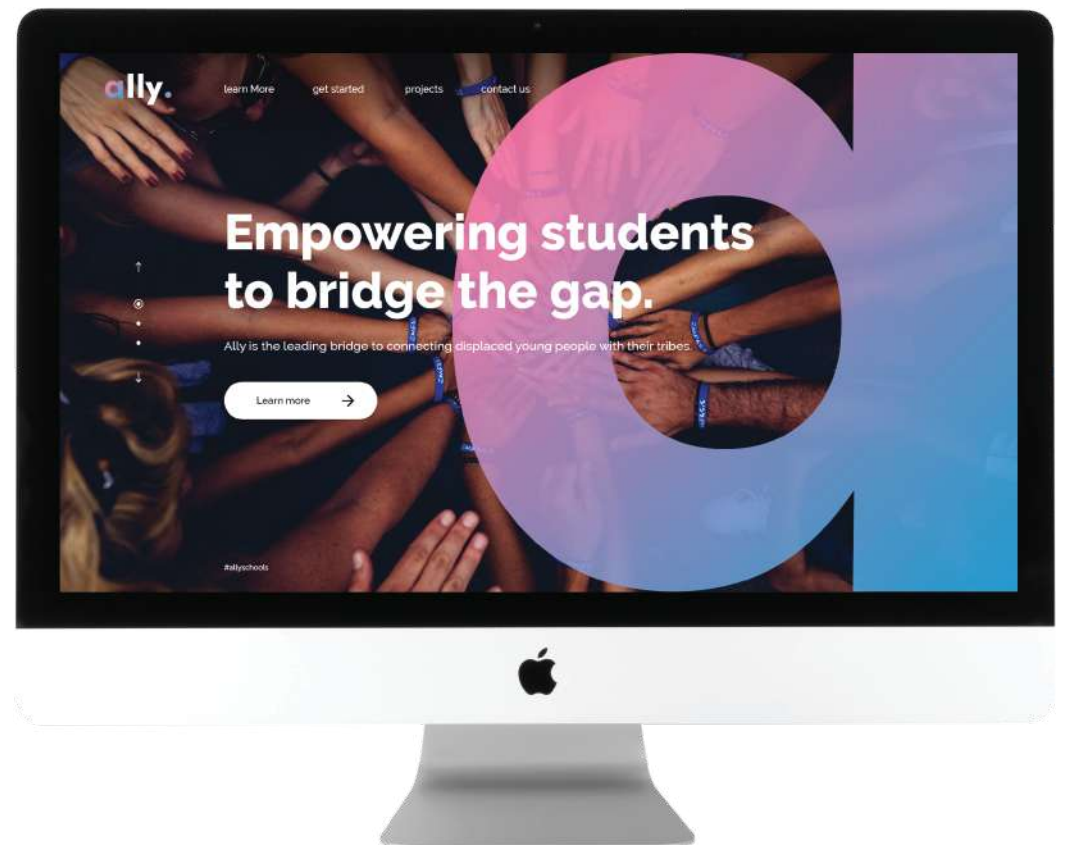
ally.

learn More get started projects contact us

Empowering students to bridge the gap.

Ally is the leading bridge to connecting displaced young people with their tribes.

Learn more →

#allyschools